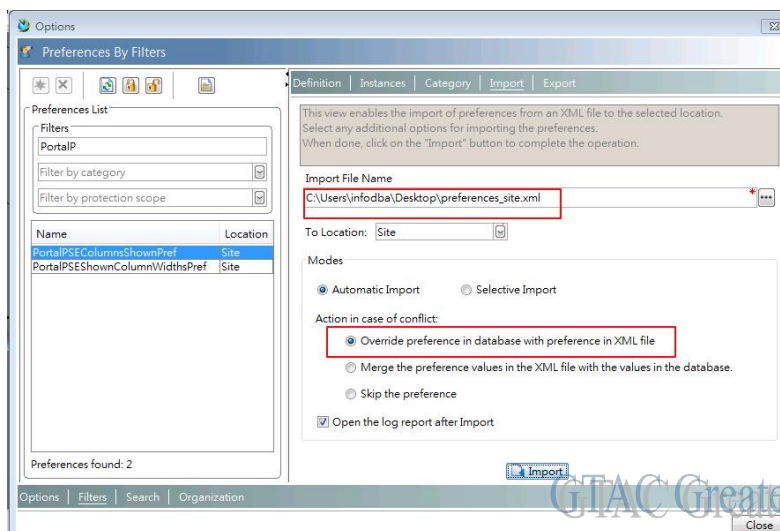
Options

Preferences By Filters

Preferences List

Filters

PortalP

Filter by category

Filter by protection scope

| Name | Location |
|---|---|
| PortalPSEColumnsShownPref | Site |
| PortalPSEShownColumnWidthsPref | Site |

Preferences found: 2

Definition | Instances | Category | Import | Export

This view enables the import of preferences from an XML file to the selected location. Select any additional options for importing the preferences. When done, click on the "Import" button to complete the operation.

Import File Name

C:\Users\infodba\Desktop\preferences_site.xml

To Location: Site

Modes

Automatic Import

Selective Import

Action in case of conflict:

Override preference in database with preference in XML file

Merge the preference values in the XML file with the values in the database.

Skip the preference

Open the log report after Import

Import

Options | Filters | Search | Organization

GTAC Greate

Close